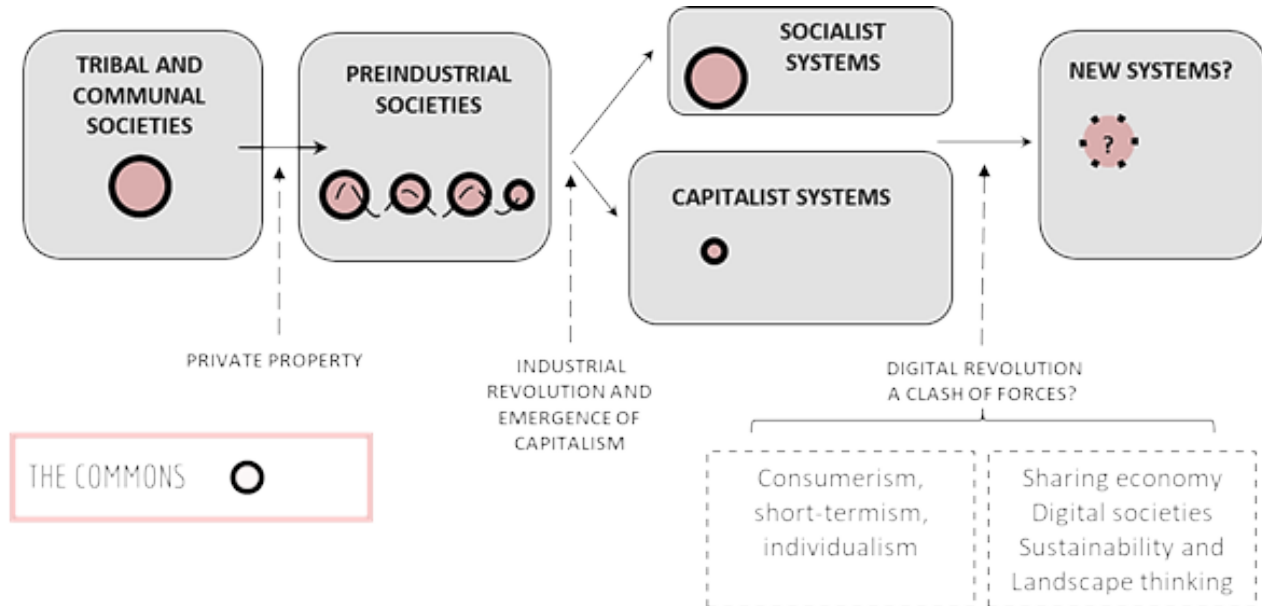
TRIBAL AND COMMUNAL SOCIETIES

PREINDUSTRIAL SOCIETIES

SOCIALIST SYSTEMS

CAPITALIST SYSTEMS

NEW SYSTEMS?

?

PRIVATE PROPERTY

INDUSTRIAL REVOLUTION AND EMERGENCE OF CAPITALISM

DIGITAL REVOLUTION A CLASH OF FORCES?

THE COMMONS

Consumerism, short-termism, individualism

Sharing economy Digital societies Sustainability and Landscape thinking